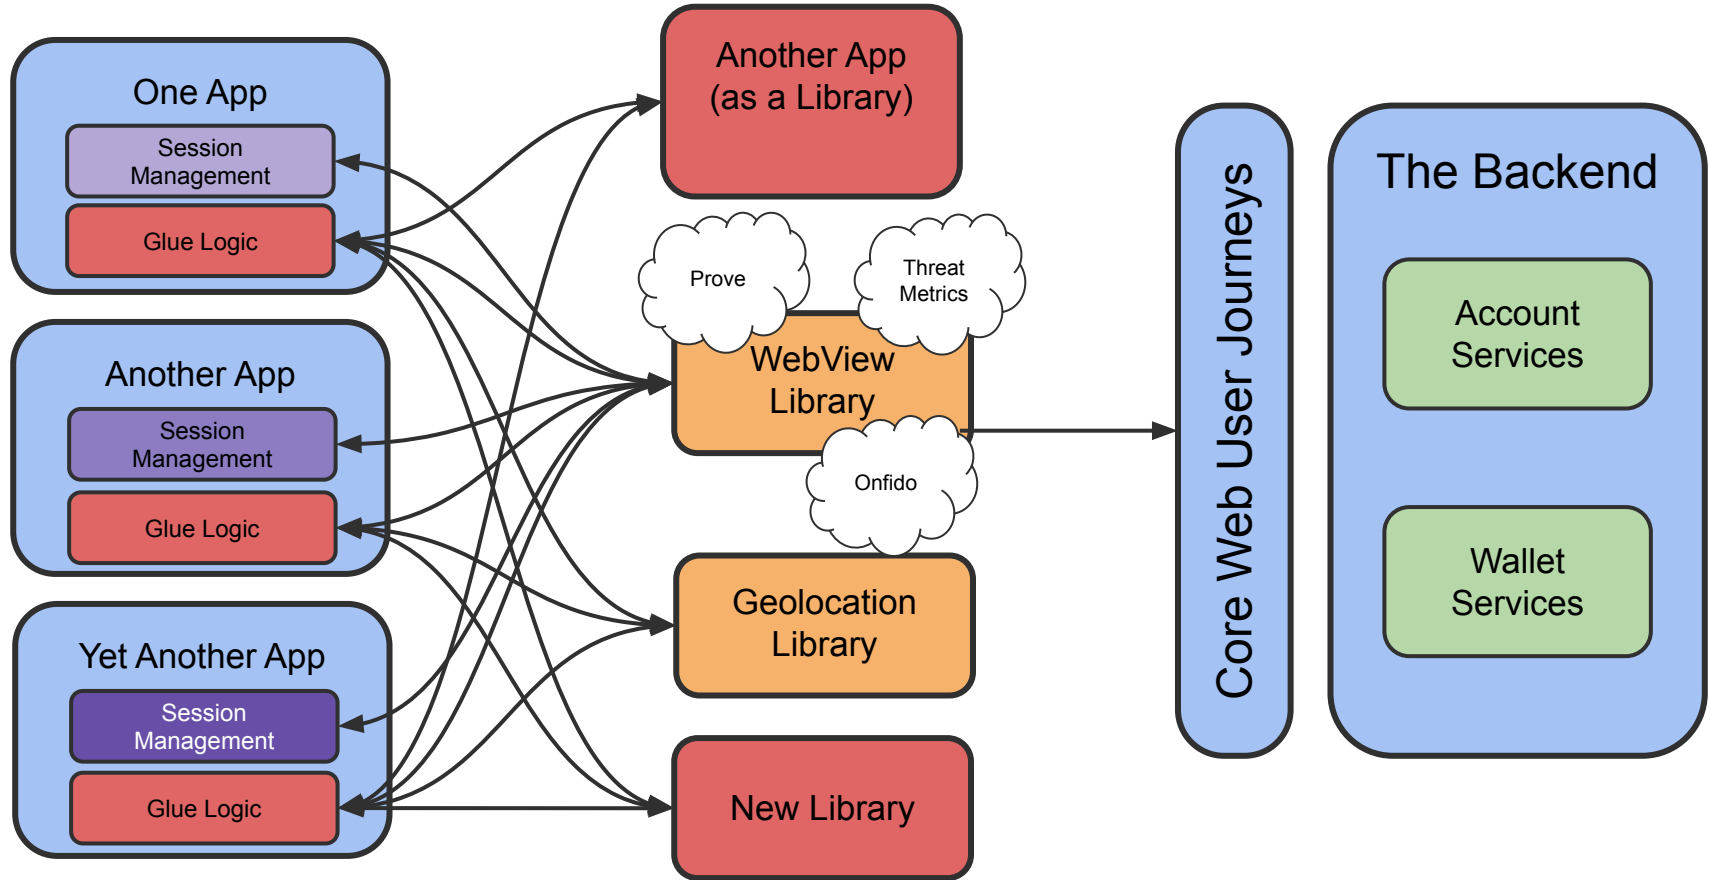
One App

Session Management

Glue Logic

Another App

Session Management

Glue Logic

Yet Another App

Session Management

Glue Logic

Another App (as a Library)

Prove

Threat Metrics

WebView Library

Onfido

Geolocation Library

New Library

Core Web User Journeys

The Backend

Account Services

Wallet Services